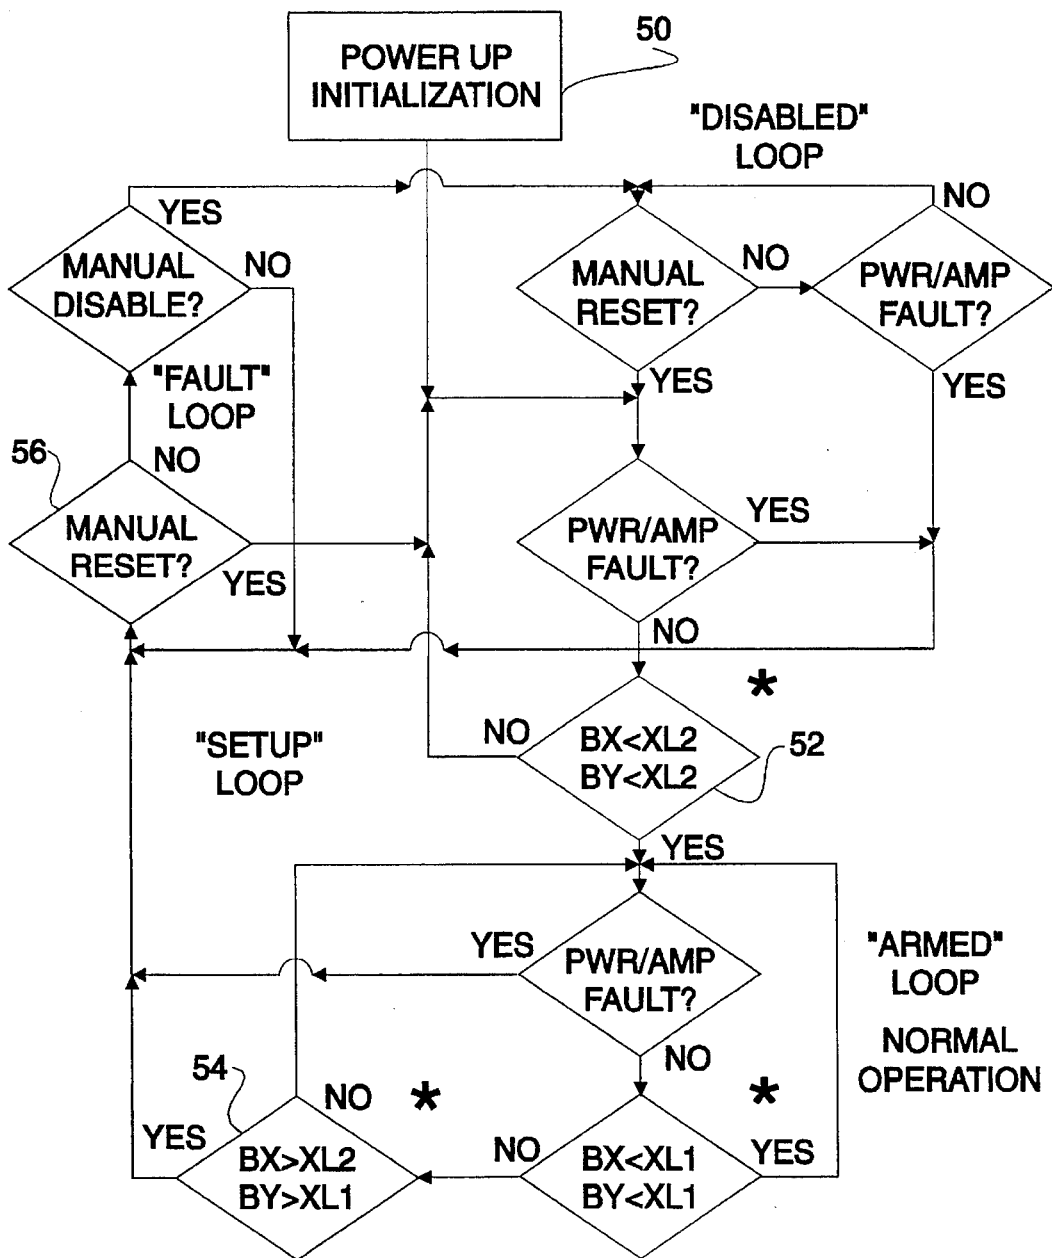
POWER UP INITIALIZATION
50
"DISABLED" LOOP
YES
MANUAL DISABLE?
NO
NO
MANUAL RESET?
NO
PWR/AMP FAULT?
"FAULT" LOOP
YES
YES
56
NO
MANUAL RESET?
YES
YES
PWR/AMP FAULT?
NO
*
"SETUP" LOOP
NO
BX<XL2 BY<XL2
52
YES
YES
PWR/AMP FAULT?
"ARMED" LOOP
NORMAL OPERATION
NO
54
NO
*
*
YES
BX>XL2 BY>XL1
NO
BX<XL1 BY<XL1
YES